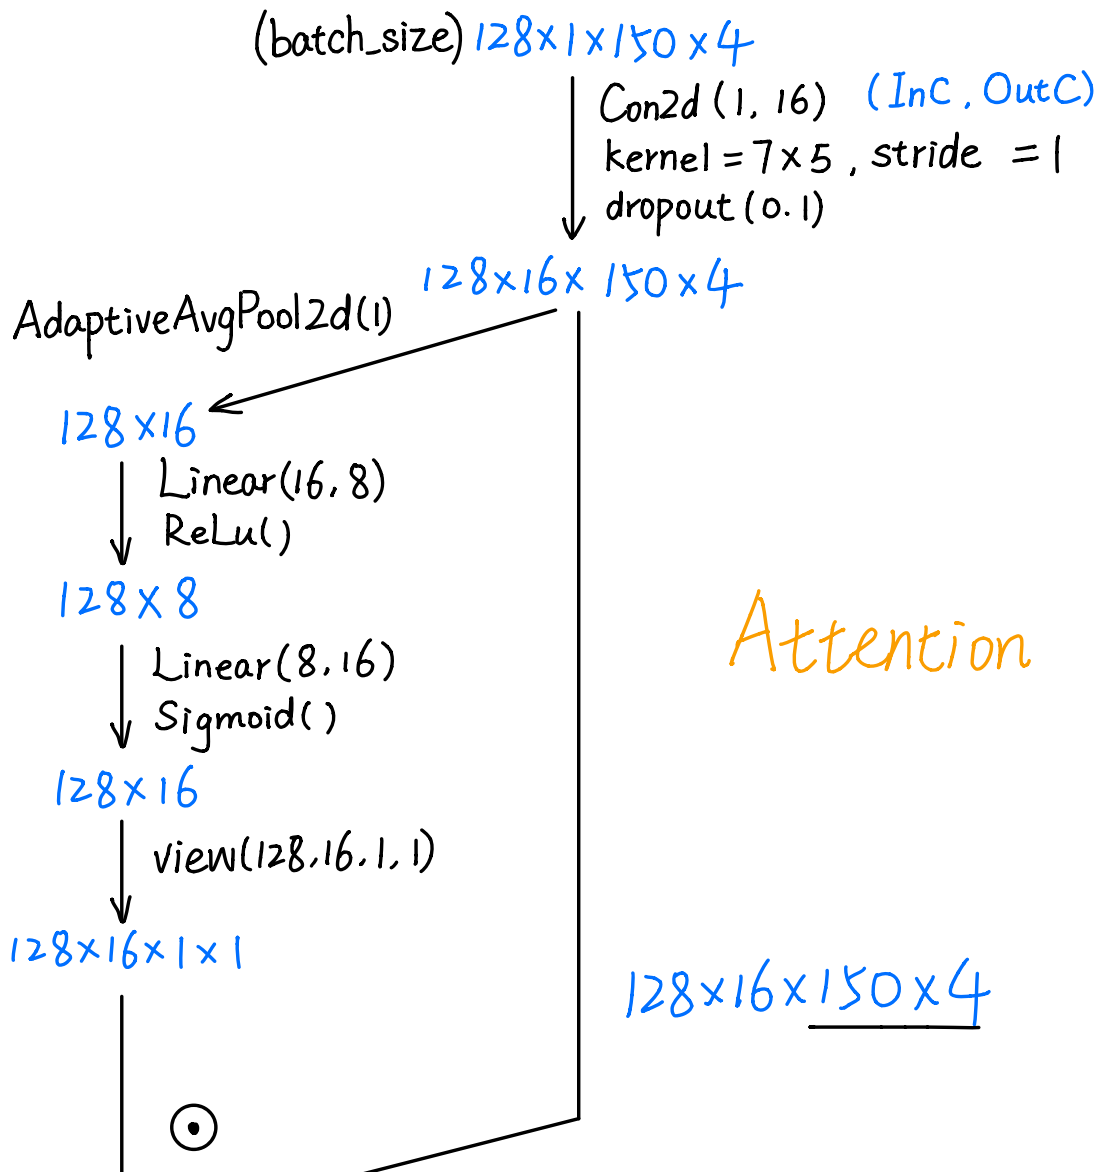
(batch_size) $128 \times 1 \times 150 \times 4$

Con2d (1, 16) (InC, OutC)
kernel $= 7 \times 5$, stride $= 1$
dropout (0.1)

$128 \times 16 \times 150 \times 4$

AdaptiveAvgPool2d(1)

$128 \times 16$

Linear(16, 8)
ReLu()

$128 \times 8$

Linear(8, 16)
Sigmoid()

$128 \times 16$

view(128, 16, 1, 1)

$128 \times 16 \times 1 \times 1$

Attention

$128 \times 16 \times 150 \times 4$

$\odot$